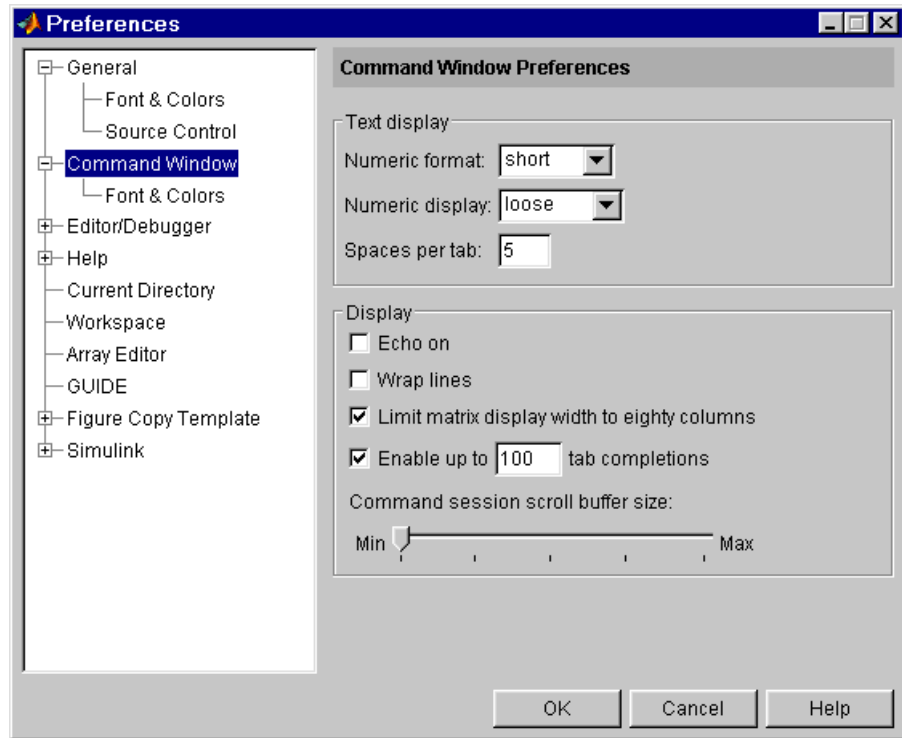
Preferences

General
Font & Colors
Source Control
Command Window
Font & Colors
Editor/Debugger
Help
Current Directory
Workspace
Array Editor
GUIDE
Figure Copy Template
Simulink

Command Window Preferences

Text display
Numeric format: short
Numeric display: loose
Spaces per tab: 5

Display
Echo on
Wrap lines
Limit matrix display width to eighty columns
Enable up to 100 tab completions
Command session scroll buffer size:
Min Max

OK Cancel Help